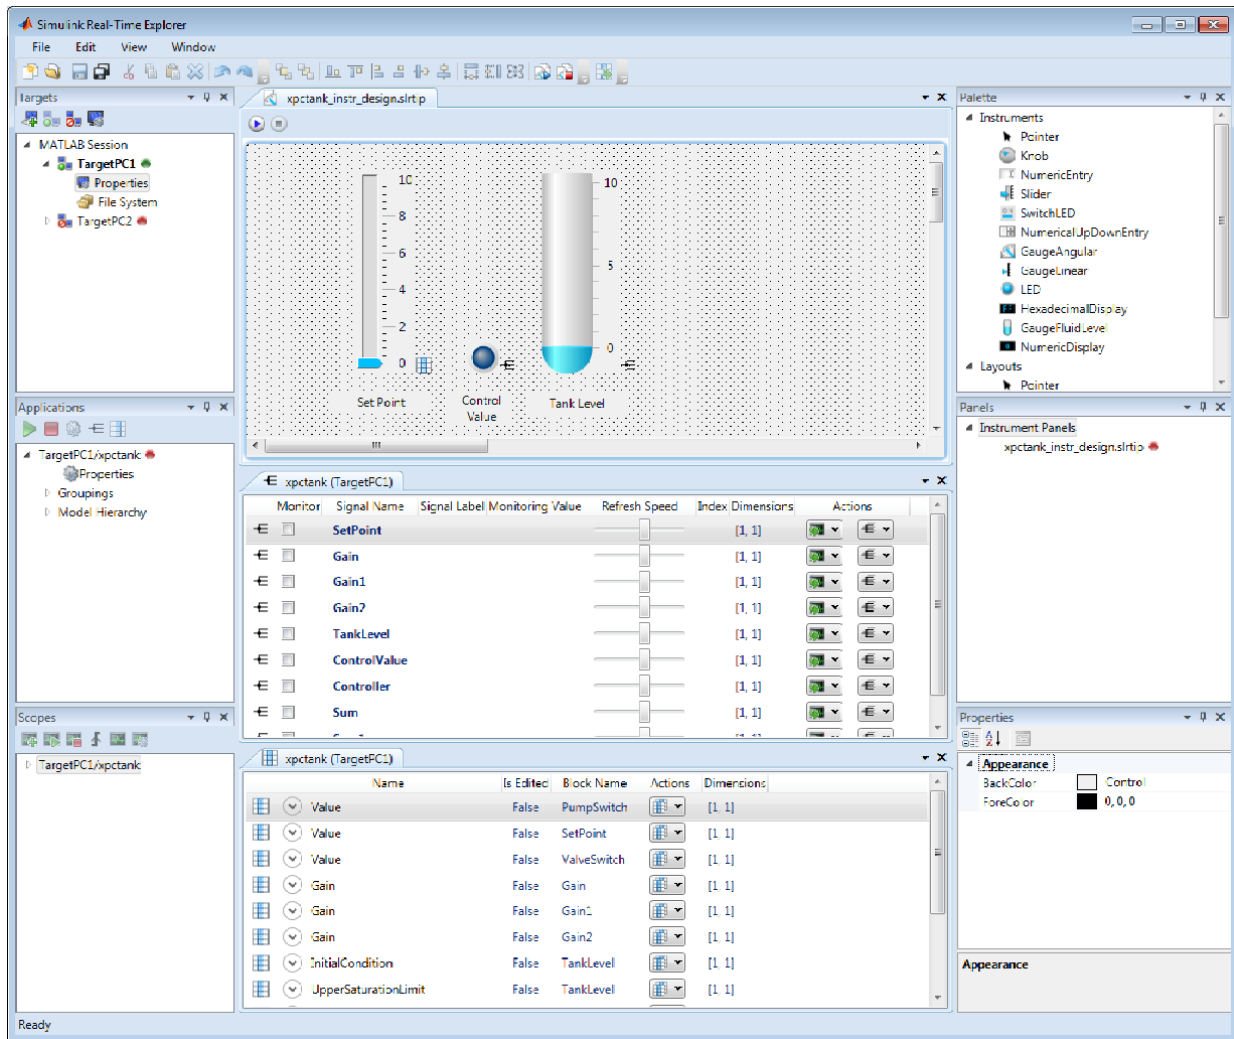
Simulink Real-Time Explorer

File Edit View Window

Targets

MATLAB Session
TargetPC1
Properties
File System
TargetPC2

xpctank_instr_design.slrtip

10
8
6
4
2
0
Set Point

Control Value

10
5
0
Tank Level

Palette

Instruments
Pointer
Knob
NumericEntry
Slider
SwitchLED
NumericalUpDownEntry
GaugeAngular
GaugeLinear
LED
HexadecimalDisplay
GaugeFluidLevel
NumericDisplay
Layouts
Pointer

Applications

TargetPC1/xpctank
Properties
Groupings
Model Hierarchy

xpctank (TargetPC1)

| Monitor | Signal Name | Signal Label | Monitoring Value | Refresh Speed | Index Dimensions | Actions |
|---|---|---|---|---|---|---|
| | SetPoint | | | | [1, 1] | |
| | Gain | | | | [1, 1] | |
| | Gain1 | | | | [1, 1] | |
| | Gain2 | | | | [1, 1] | |
| | TankLevel | | | | [1, 1] | |
| | ControlValue | | | | [1, 1] | |
| | Controller | | | | [1, 1] | |
| | Sum | | | | [1, 1] | |

Panels

Instrument Panels
xpctank_instr_design.slrtip

Scopes

TargetPC1/xpctank

xpctank (TargetPC1)

| Name | Is Edited | Block Name | Actions | Dimensions |
|---|---|---|---|---|
| Value | False | PumpSwitch | | [1 1] |
| Value | False | SetPoint | | [1 1] |
| Value | False | ValveSwitch | | [1 1] |
| Gain | False | Gain | | [1 1] |
| Gain | False | Gain1 | | [1 1] |
| Gain | False | Gain2 | | [1 1] |
| InitialCondition | False | TankLevel | | [1 1] |
| UpperSaturationLimit | False | TankLevel | | [1 1] |

Properties

Appearance
BackColor Control
ForeColor 0, 0, 0

Appearance

Ready